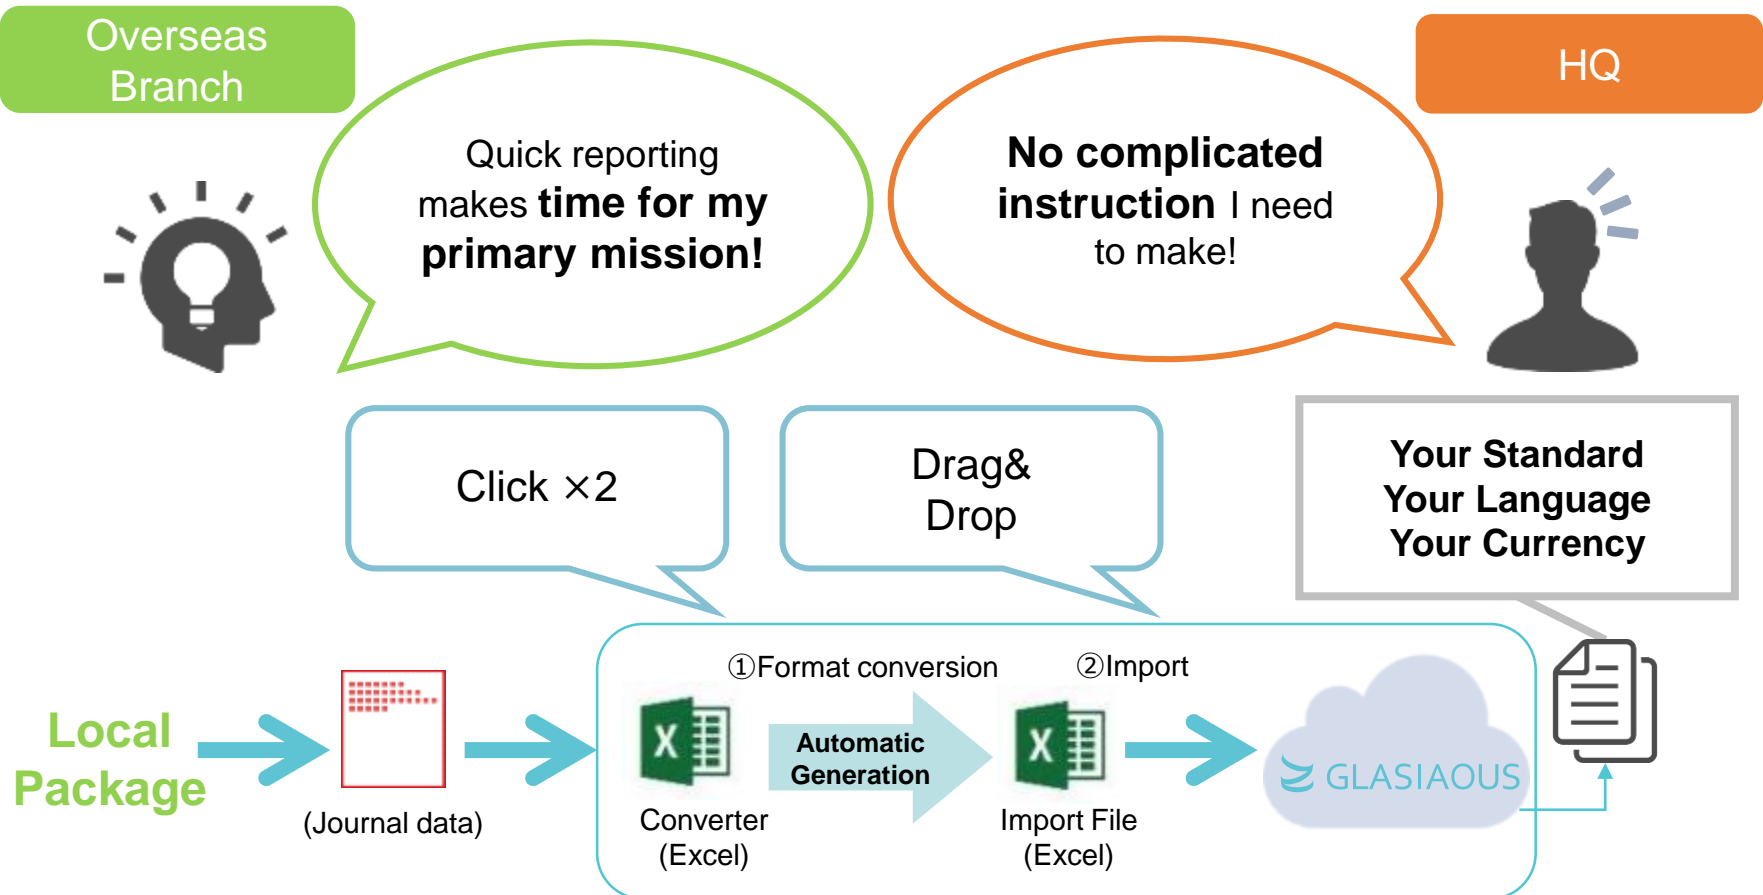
Overseas Branch

Quick reporting makes **time for my primary mission!**

**No complicated instruction** I need to make!

HQ

Click ×2

Drag& Drop

Your Standard
Your Language
Your Currency

Local Package

(Journal data)

①Format conversion

②Import

Automatic Generation

Converter (Excel)

Import File (Excel)

GLASIAOUS